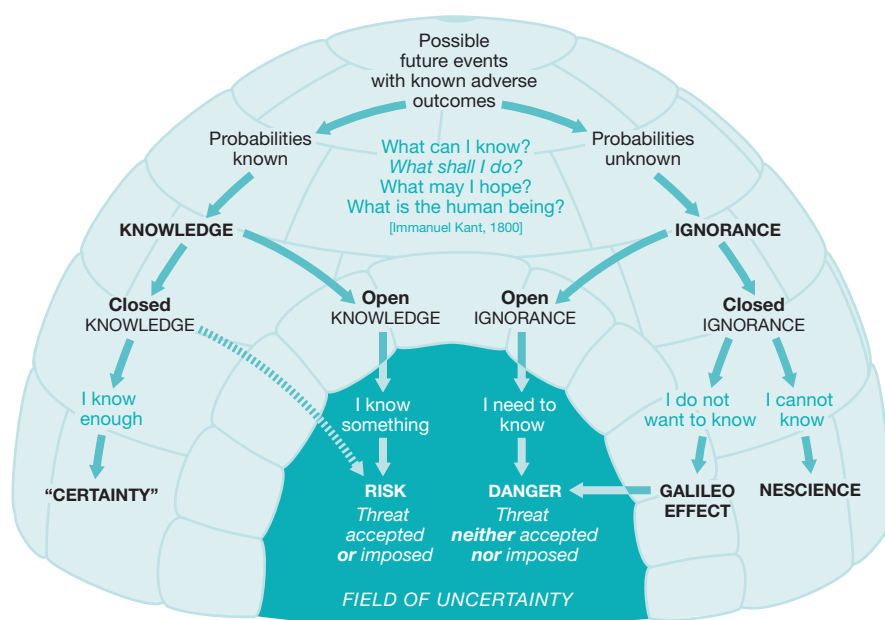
Possible future events with known adverse outcomes

Probabilities known

Probabilities unknown

What can I know?
*What shall I do?*
What may I hope?
What is the human being?
[Immanuel Kant, 1800]

**KNOWLEDGE**

**IGNORANCE**

**Closed** KNOWLEDGE

**Open** KNOWLEDGE

**Open** IGNORANCE

**Closed** IGNORANCE

I know enough

I know something

I need to know

I do not want to know

I cannot know

**"CERTAINTY"**

**RISK**
*Threat accepted **or** imposed*

**DANGER**
*Threat **neither** accepted **nor** imposed*

**GALILEO EFFECT**

**NESCIENCE**

*FIELD OF UNCERTAINTY*